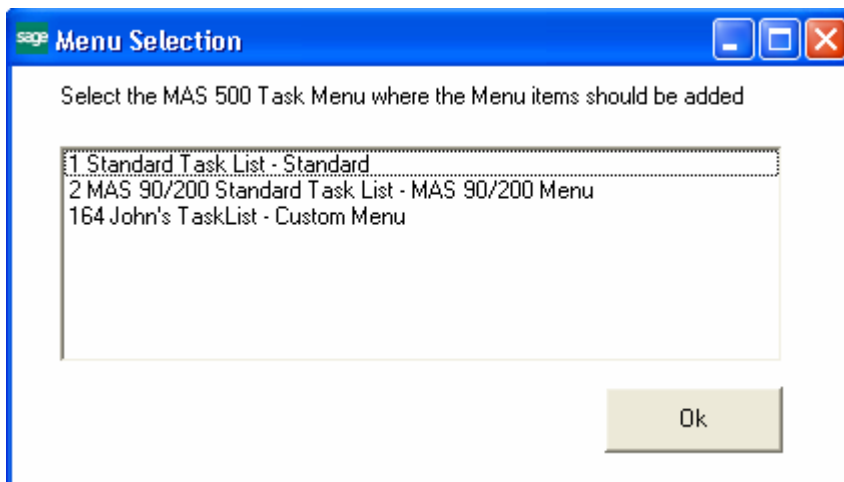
sage Menu Selection

Select the MAS 500 Task Menu where the Menu items should be added

1 Standard Task List - Standard
2 MAS 90/200 Standard Task List - MAS 90/200 Menu
164 John's TaskList - Custom Menu

Ok